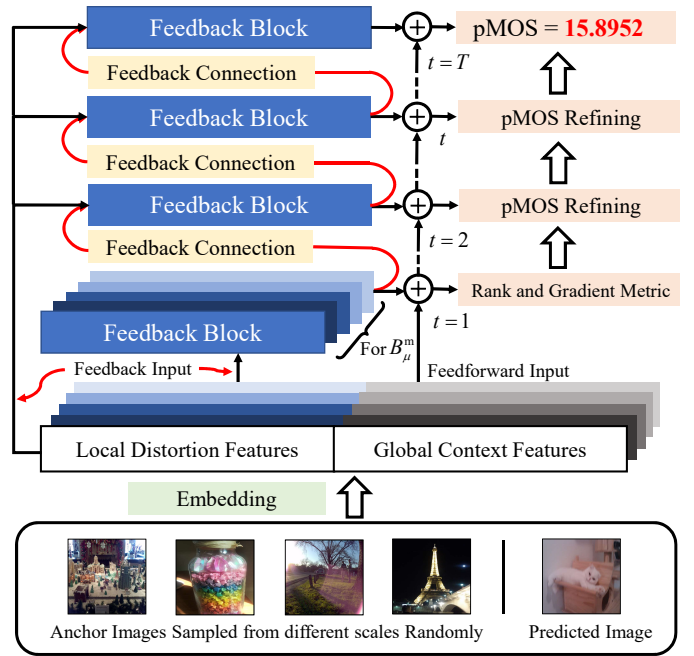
Feedback Block

Feedback Connection

Feedback Block

Feedback Connection

Feedback Block

Feedback Connection

Feedback Block

pMOS = 15.8952

$t = T$

pMOS Refining

$t$

pMOS Refining

$t = 2$

Rank and Gradient Metric

$t = 1$

For $B_{\mu}^{m}$

Feedback Input

Feedforward Input

Local Distortion Features

Global Context Features

Embedding

Anchor Images Sampled from different scales Randomly

Predicted Image